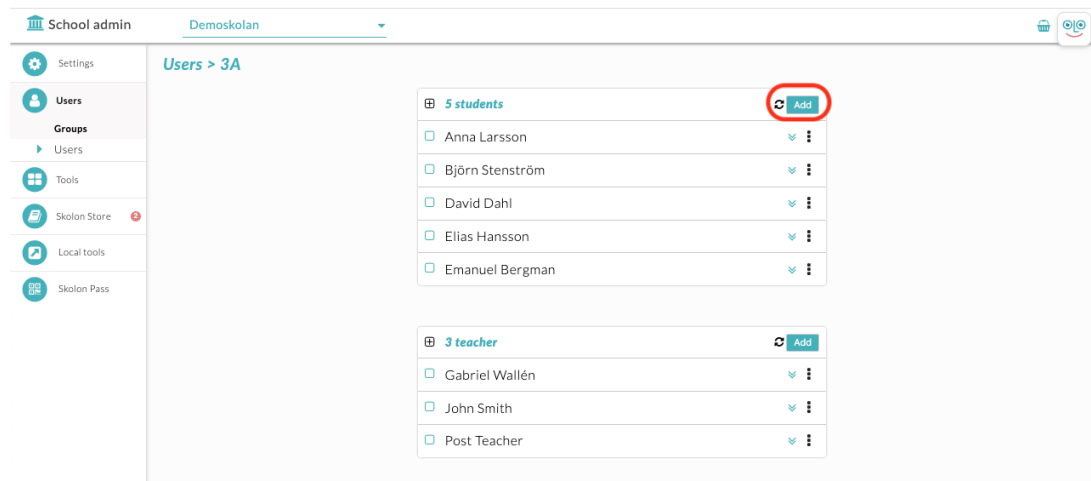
School admin

Demoskolan

Settings

Users

Groups

Users

Tools

Skolon Store 2

Local tools

Skolon Pass

Users > 3A

5 students

Add

Anna Larsson

Björn Stenström

David Dahl

Elias Hansson

Emanuel Bergman

3 teacher

Add

Gabriel Wallén

John Smith

Post Teacher